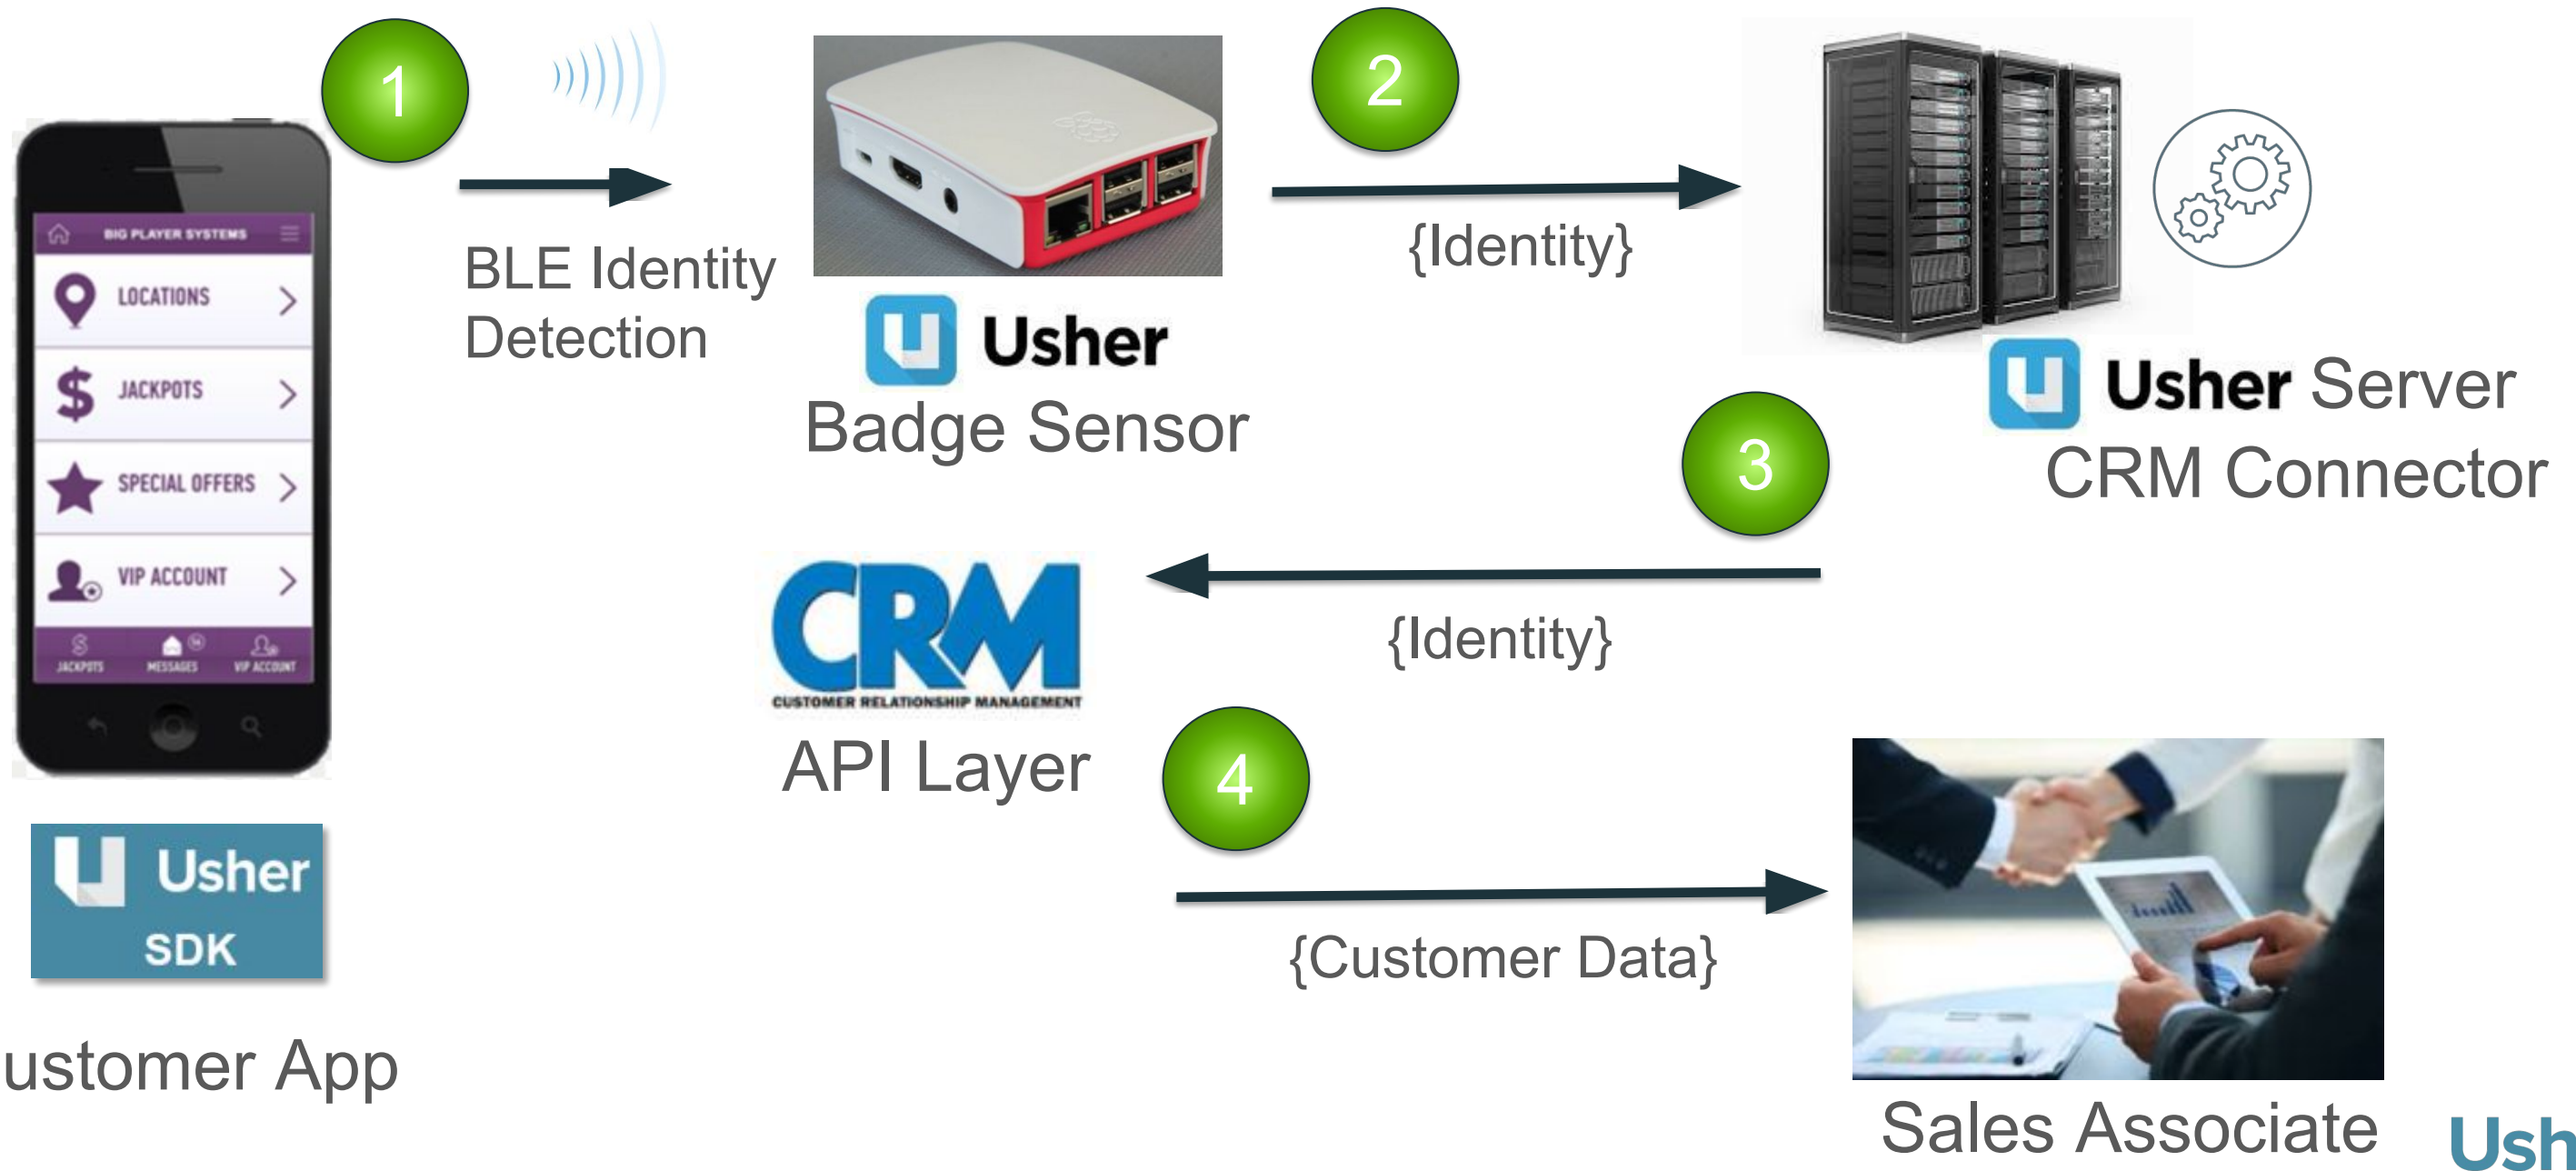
1

BIG PLAYER SYSTEMS
LOCATIONS
JACKPOTS
SPECIAL OFFERS
VIP ACCOUNT
JACKPOTS MESSAGES VIP ACCOUNT

Usher
SDK

ustomer App

BLE Identity Detection

Usher
Badge Sensor

2

{Identity}

Usher Server
CRM Connector

3

{Identity}

CRM
CUSTOMER RELATIONSHIP MANAGEMENT
API Layer

4

{Customer Data}

Sales Associate

Ush